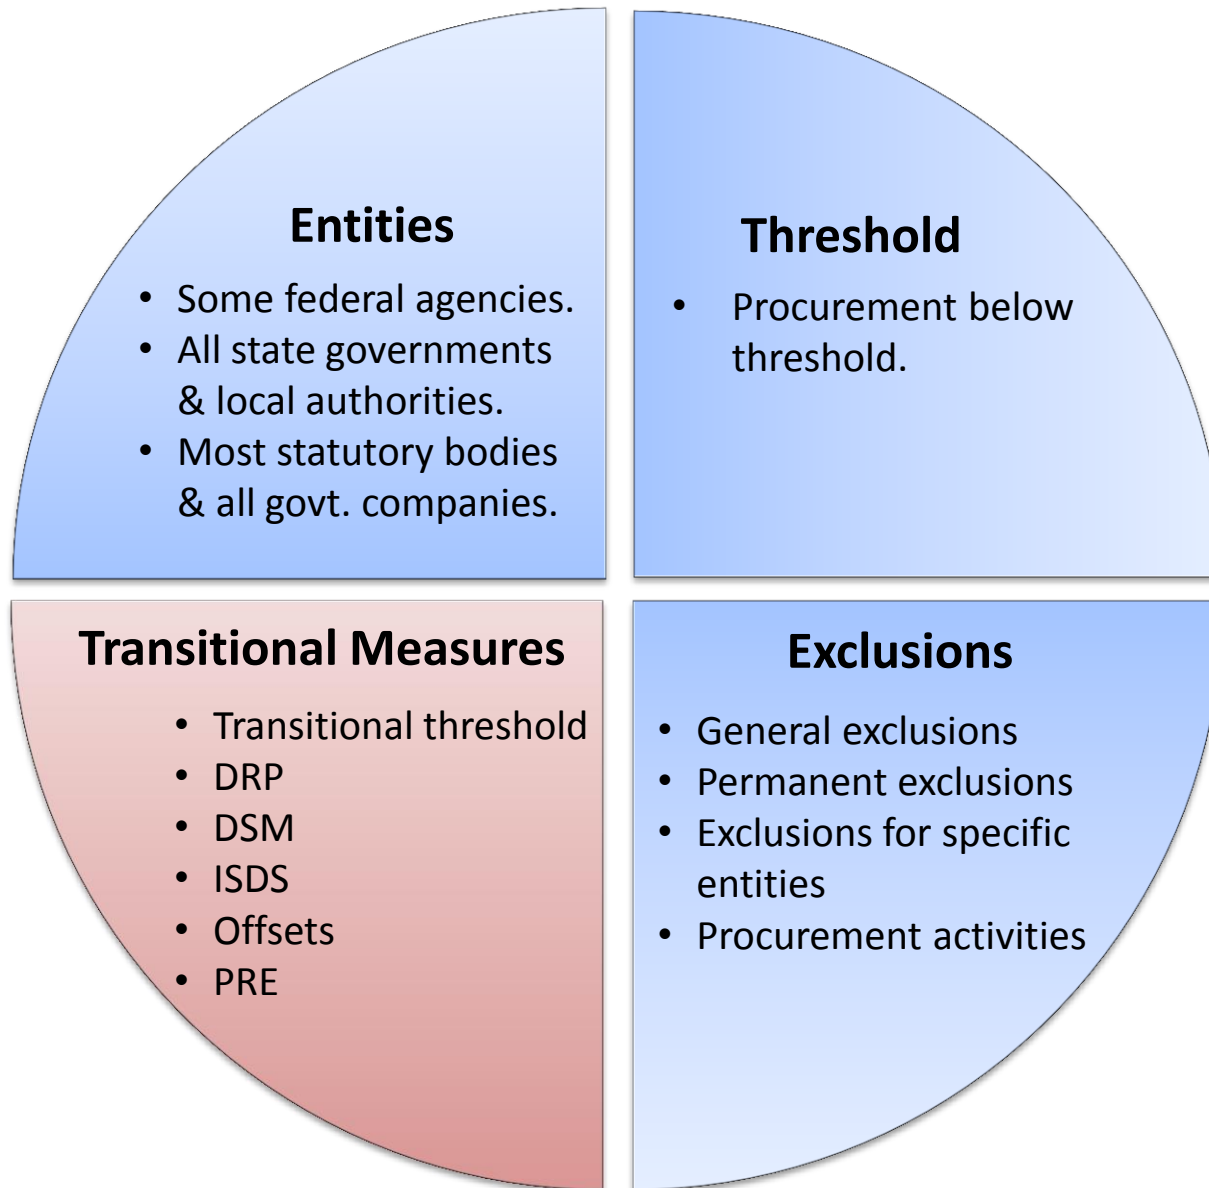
Entities

- Some federal agencies.
- All state governments & local authorities.
- Most statutory bodies & all govt. companies.

Threshold

- Procurement below threshold.

Transitional Measures

- Transitional threshold
- DRP
- DSM
- ISDS
- Offsets
- PRE

Exclusions

- General exclusions
- Permanent exclusions
- Exclusions for specific entities
- Procurement activities